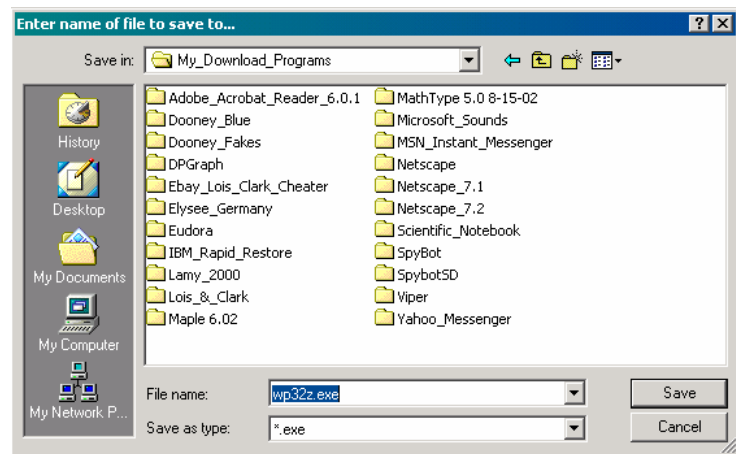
Enter name of file to save to...

? X

Save in: My_Download_Programs

History

Desktop

My Documents

My Computer

My Network P...

Adobe_Acrobat_Reader_6.0.1
Dooney_Blue
Dooney_Fakes
DPGraph
Ebay_Lois_Clark_Cheater
Elysee_Germany
Eudora
IBM_Rapid_Restore
Lamy_2000
Lois_&_Clark
Maple 6.02

MathType 5.0 8-15-02
Microsoft_Sounds
MSN_Instant_Messenger
Netscape
Netscape_7.1
Netscape_7.2
Scientific_Notebook
SpyBot
SpybotSD
Viper
Yahoo_Messenger

File name: wp32z.exe

Save as type: *.exe

Save

Cancel